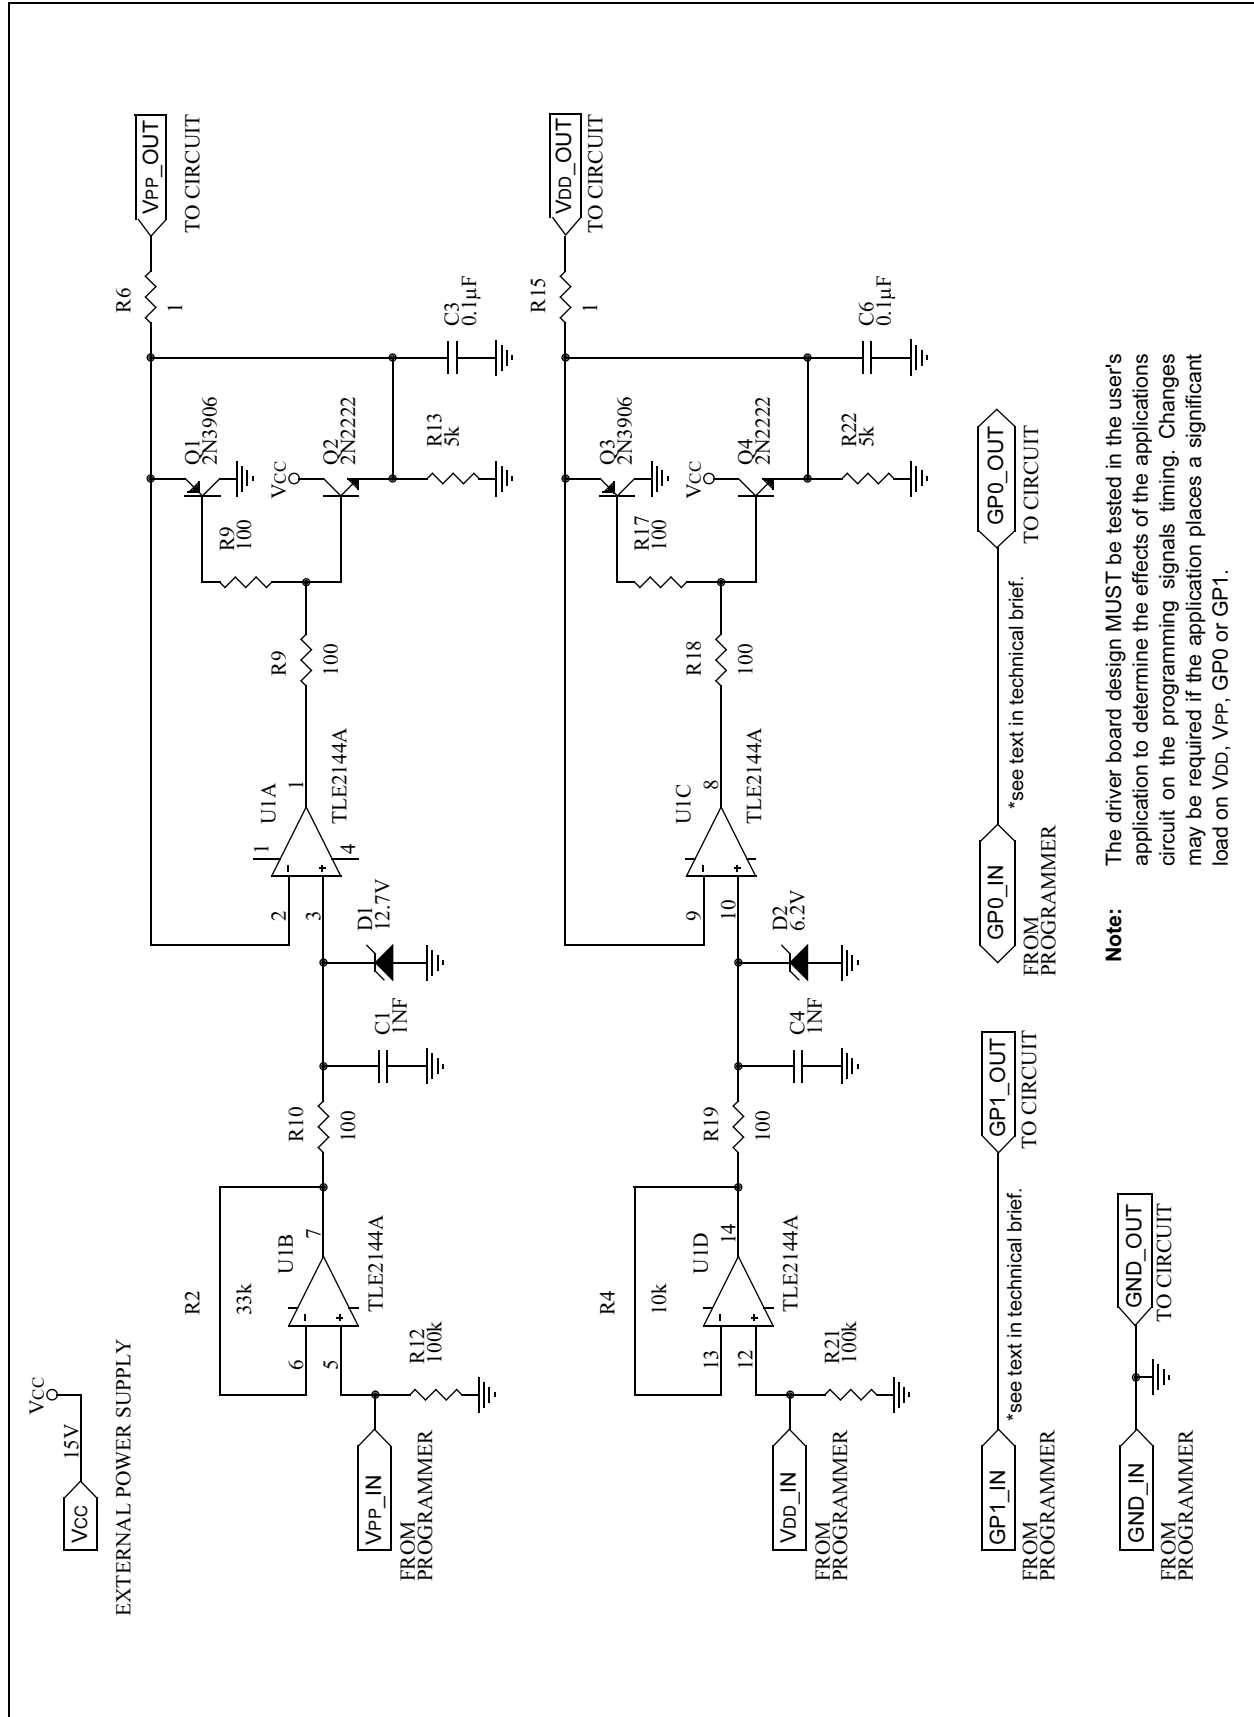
VCC
15V
VCC
EXTERNAL POWER SUPPLY

VPP_IN
FROM PROGRAMMER
R12
100k
R2
33k
U1B
TLE2144A
6
5
7
R10
100
C1
1NF
D1
12.7V
U1A
TLE2144A
2
3
1
11
4
R9
100
R9
100
Q1
2N3906
VCC
Q2
2N2222
R13
5k
C3
0.1μF
R6
1
VPP_OUT
TO CIRCUIT

VDD_IN
FROM PROGRAMMER
R21
100k
R4
10k
U1D
TLE2144A
13
12
14
R19
100
C4
1NF
D2
6.2V
U1C
TLE2144A
9
10
8
R18
100
R17
100
Q3
2N3906
VCC
Q4
2N2222
R22
5k
C6
0.1μF
R15
1
VDD_OUT
TO CIRCUIT

GP1_IN
FROM PROGRAMMER
*see text in technical brief.
GP1_OUT
TO CIRCUIT

GP0_IN
FROM PROGRAMMER
*see text in technical brief.
GP0_OUT
TO CIRCUIT

GND_IN
FROM PROGRAMMER
GND_OUT
TO CIRCUIT

Note: The driver board design MUST be tested in the user's application to determine the effects of the applications circuit on the programming signals timing. Changes may be required if the application places a significant load on VDD, VPP, GP0 or GP1.